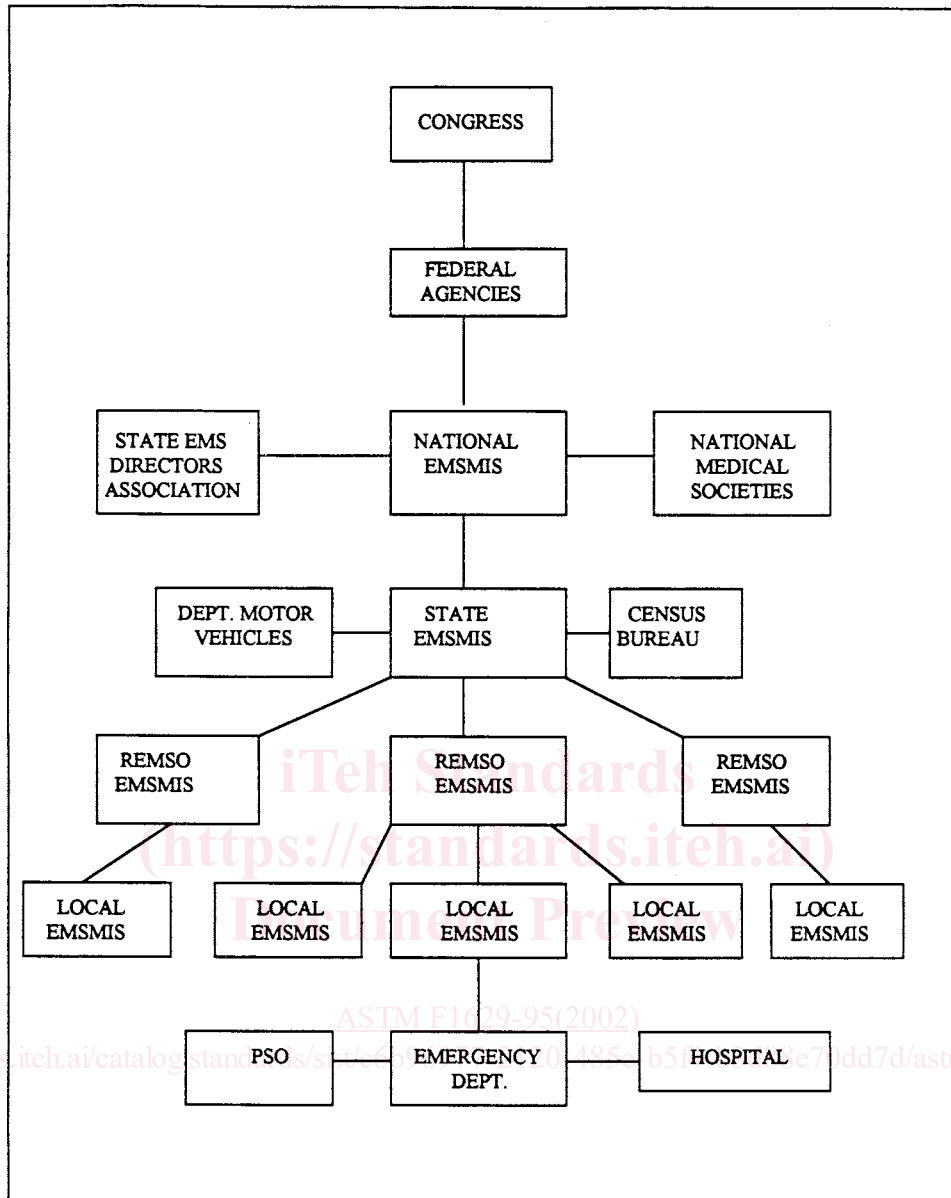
CONGRESS

FEDERAL AGENCIES

STATE EMS DIRECTORS ASSOCIATION

NATIONAL EMSMIS

NATIONAL MEDICAL SOCIETIES

DEPT. MOTOR VEHICLES

STATE EMSMIS

CENSUS BUREAU

REMSO EMSMIS

REMSO EMSMIS

REMSO EMSMIS

iTeh Standards
(https://standards.iteh.ai)
Document Preview

LOCAL EMSMIS

LOCAL EMSMIS

LOCAL EMSMIS

LOCAL EMSMIS

LOCAL EMSMIS

ASTM F1629-95(2002)

iteh.ai/catalog/standards/sist/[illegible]-485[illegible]-b5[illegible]8e7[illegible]dd7d/ast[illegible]

PSO

EMERGENCY DEPT.

HOSPITAL